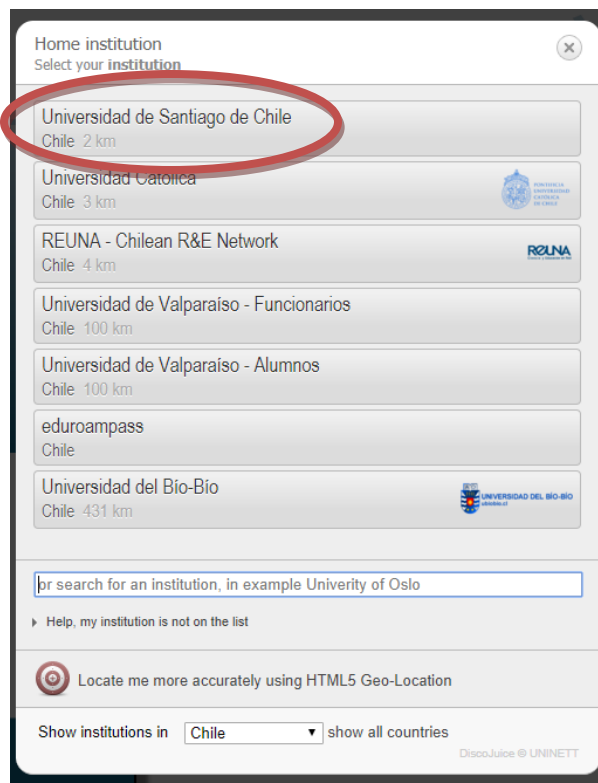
Home institution
Select your **institution**

Universidad de Santiago de Chile
Chile 2 km

Universidad Católica
Chile 3 km

PONTIFICIA UNIVERSIDAD CATÓLICA DE CHILE

REUNA - Chilean R&E Network
Chile 4 km

REUNA

Universidad de Valparaíso - Funcionarios
Chile 100 km

Universidad de Valparaíso - Alumnos
Chile 100 km

eduroampass
Chile

Universidad del Bío-Bío
Chile 431 km

UNIVERSIDAD DEL BÍO-BÍO
ubiobio.cl

or search for an institution, in example Univerity of Oslo

Help, my institution is not on the list

Locate me more accurately using HTML5 Geo-Location

Show institutions in Chile show all countries

DiscoJuice © UNINETT